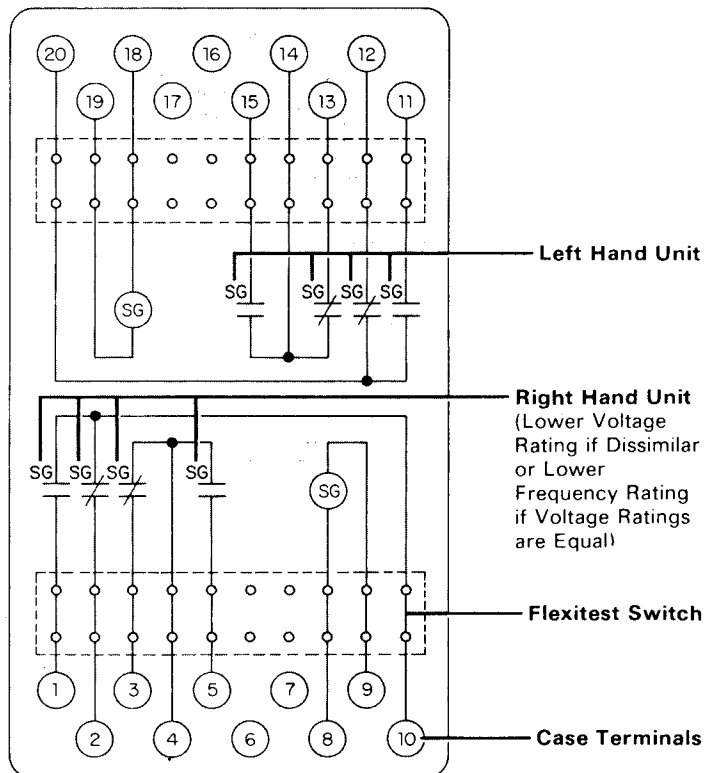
20
18
16
14
12
19
17
15
13
11

SG

SG
SG
SG
SG

Left Hand Unit

SG
SG
SG
SG

SG

Right Hand Unit
(Lower Voltage Rating if Dissimilar or Lower Frequency Rating if Voltage Ratings are Equal)

Flexitest Switch

1
3
5
7
9
2
4
6
8
10

Case Terminals